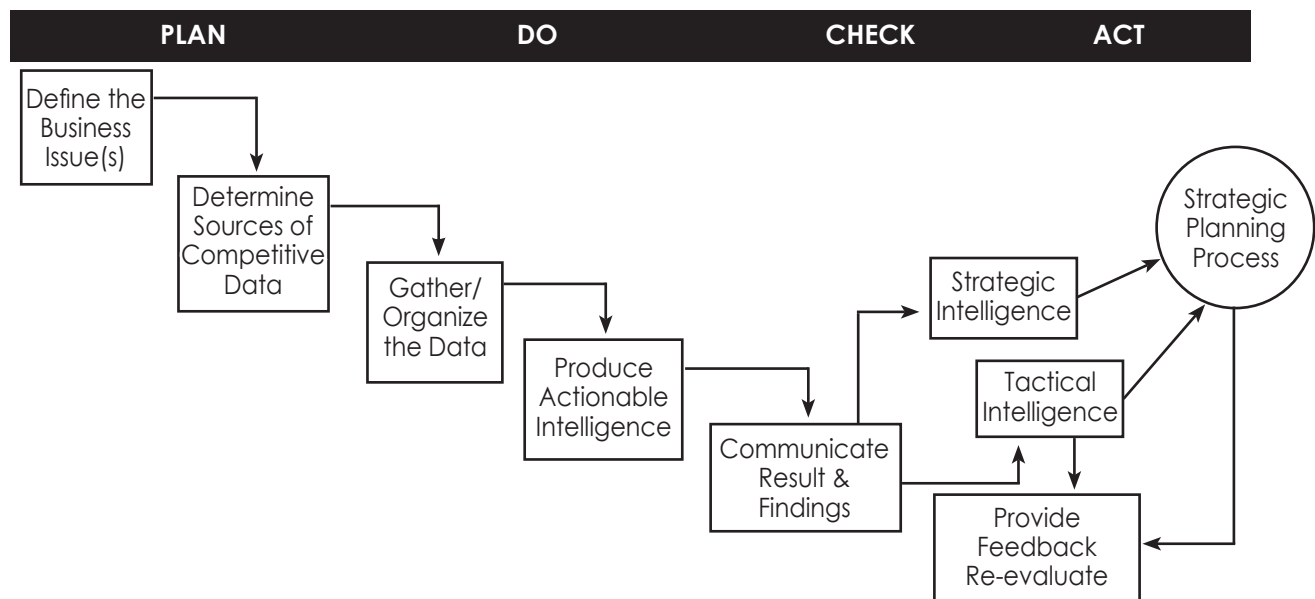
PLAN DO CHECK ACT

Define the Business Issue(s)

Determine Sources of Competitive Data

Gather/ Organize the Data

Produce Actionable Intelligence

Communicate Result & Findings

Strategic Intelligence

Tactical Intelligence

Strategic Planning Process

Provide Feedback Re-evaluate